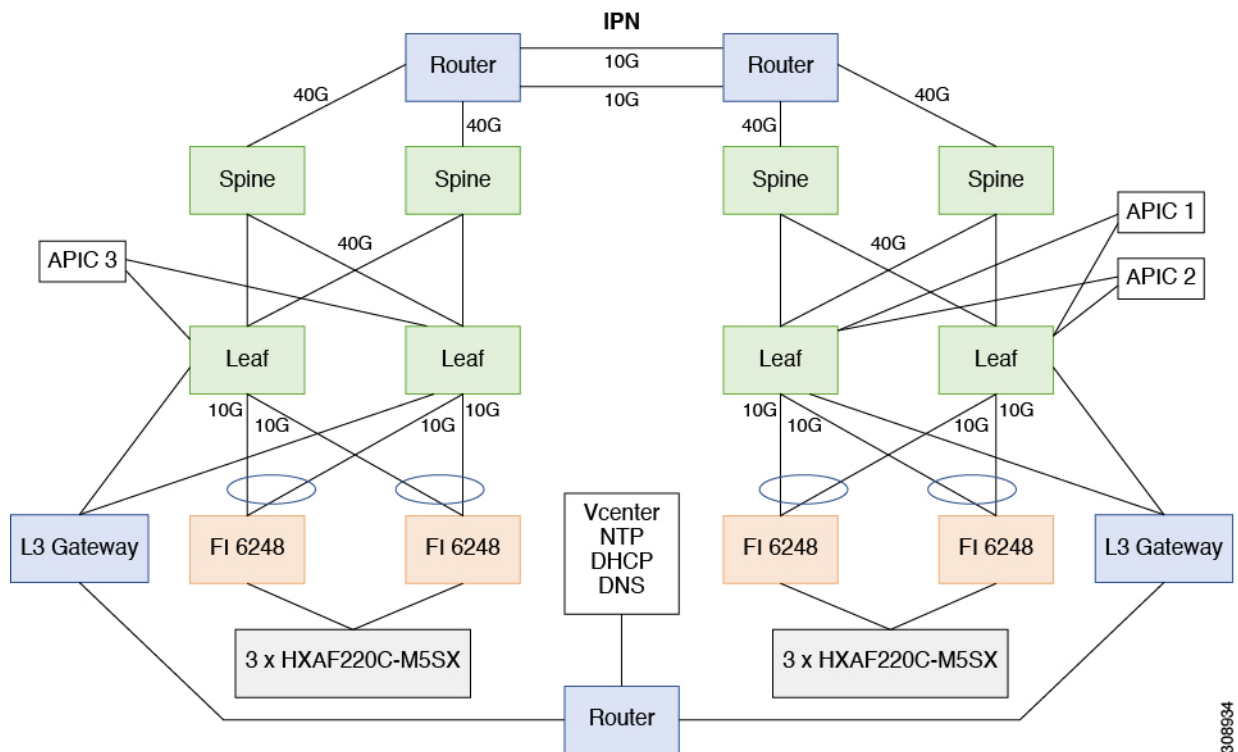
IPN

Router

10G

10G

Router

40G

40G

40G

40G

Spine

Spine

Spine

Spine

APIC 1

APIC 3

40G

40G

APIC 2

Leaf

Leaf

Leaf

Leaf

10G

10G

10G

10G

10G

10G

10G

10G

L3 Gateway

FI 6248

FI 6248

Vcenter
NTP
DHCP
DNS

FI 6248

FI 6248

L3 Gateway

3 x HXAF220C-M5SX

3 x HXAF220C-M5SX

Router

308934